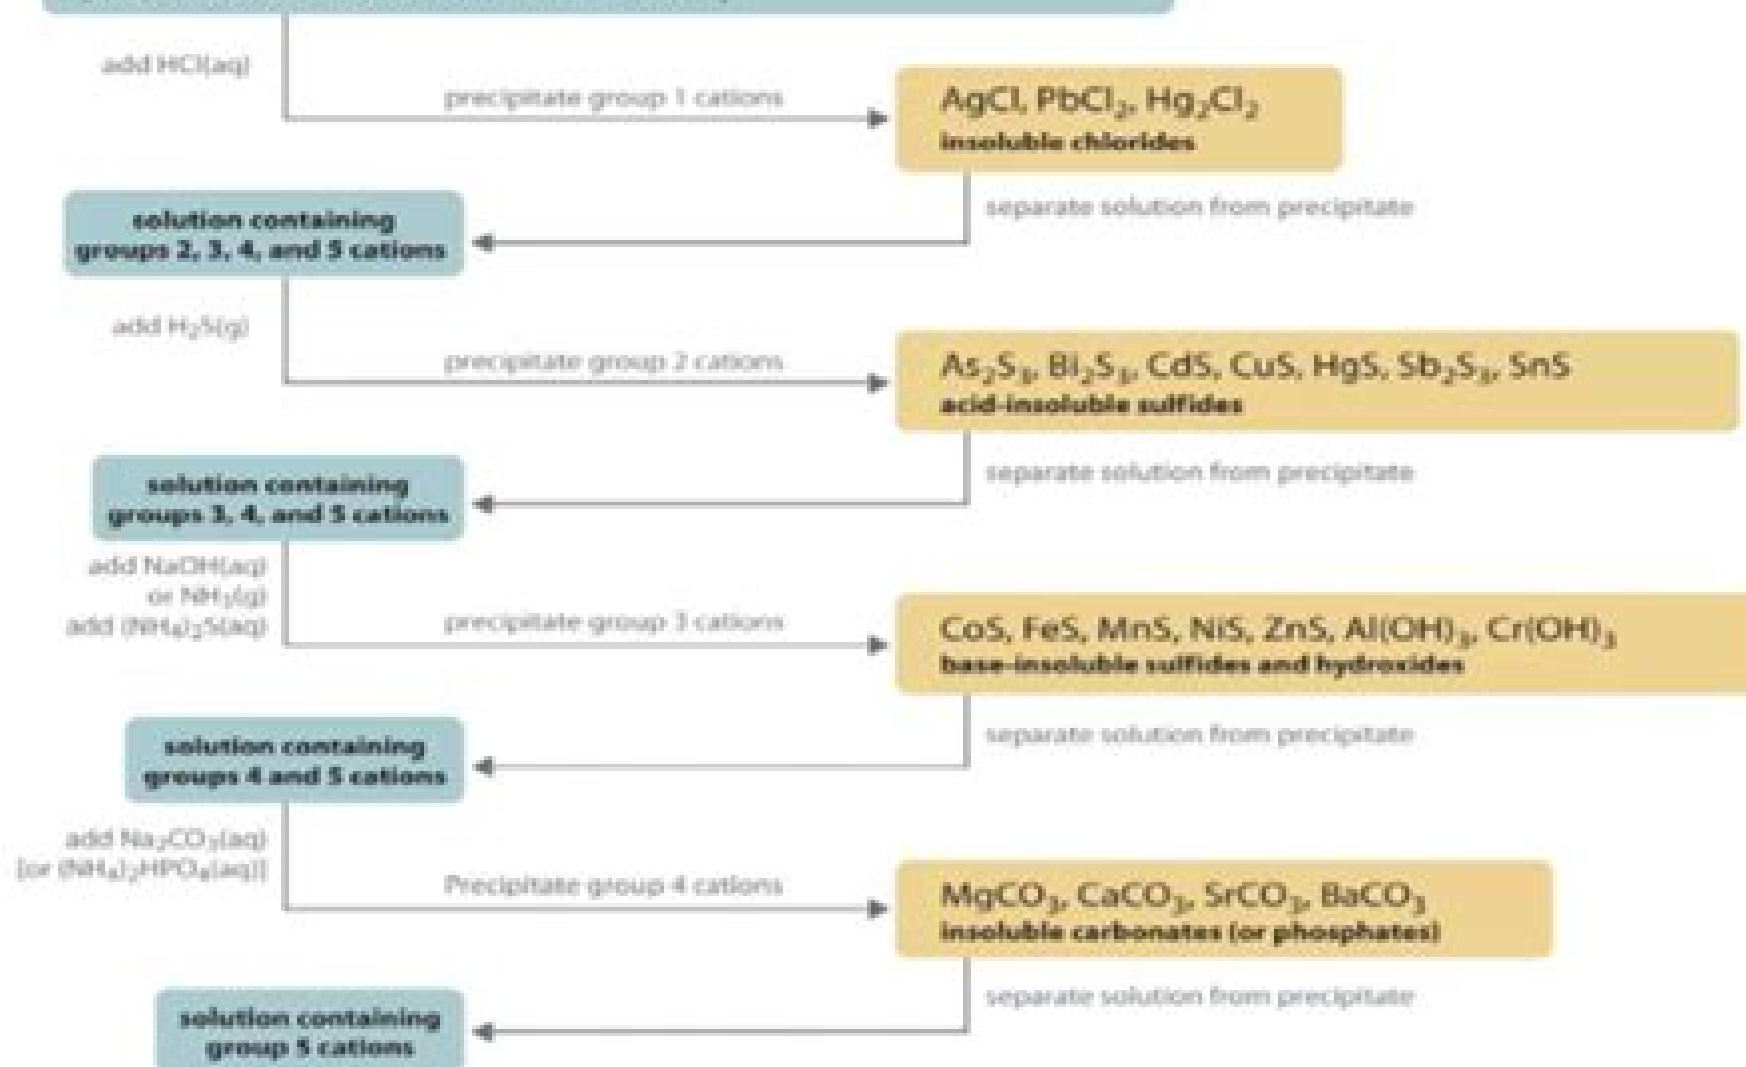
add HCl(aq)

precipitate group 1 cations

$AgCl, PbCl_2, Hg_2Cl_2$
insoluble chlorides

separate solution from precipitate

solution containing groups 2, 3, 4, and 5 cations

add $H_2S(g)$

precipitate group 2 cations

$As_2S_3, Bi_2S_3, CdS, CuS, HgS, Sb_2S_3, SnS$
acid-insoluble sulfides

separate solution from precipitate

solution containing groups 3, 4, and 5 cations

add NaOH(aq) or $NH_3(g)$ add $(NH_4)_2S(aq)$

precipitate group 3 cations

$CoS, FeS, MnS, NiS, ZnS, Al(OH)_3, Cr(OH)_3$
base-insoluble sulfides and hydroxides

separate solution from precipitate

solution containing groups 4 and 5 cations

add $Na_2CO_3(aq)$ [or $(NH_4)_2HPO_4(aq)$]

Precipitate group 4 cations

$MgCO_3, CaCO_3, SrCO_3, BaCO_3$
insoluble carbonates (or phosphates)

separate solution from precipitate

solution containing group 5 cations